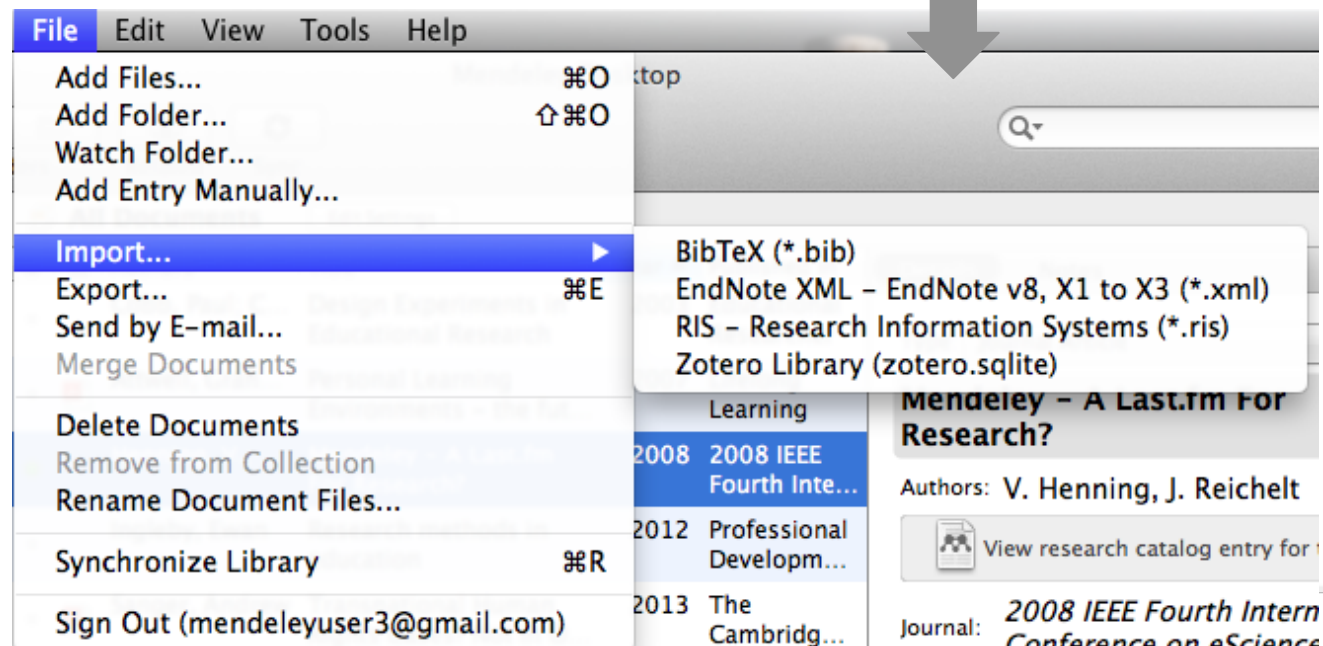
File Edit View Tools Help

Add Files... ⌘O
Add Folder... ⇧⌘O
Watch Folder...
Add Entry Manually...
Import...
Export... ⌘E
Send by E-mail...
Merge Documents
Delete Documents
Remove from Collection
Rename Document Files...
Synchronize Library ⌘R
Sign Out (mendeleyuser3@gmail.com)

BibTeX (*.bib)
EndNote XML - EndNote v8, X1 to X3 (*.xml)
RIS - Research Information Systems (*.ris)
Zotero Library (zotero.sqlite)

ktop

Learning
2008 2008 IEEE Fourth Inte...
2012 Professional Developm...
2013 The Cambridg...

Mendeley - A Last.fm For Research?
Authors: V. Henning, J. Reichelt
View research catalog entry for
Journal: 2008 IEEE Fourth Intern Conference on eScience